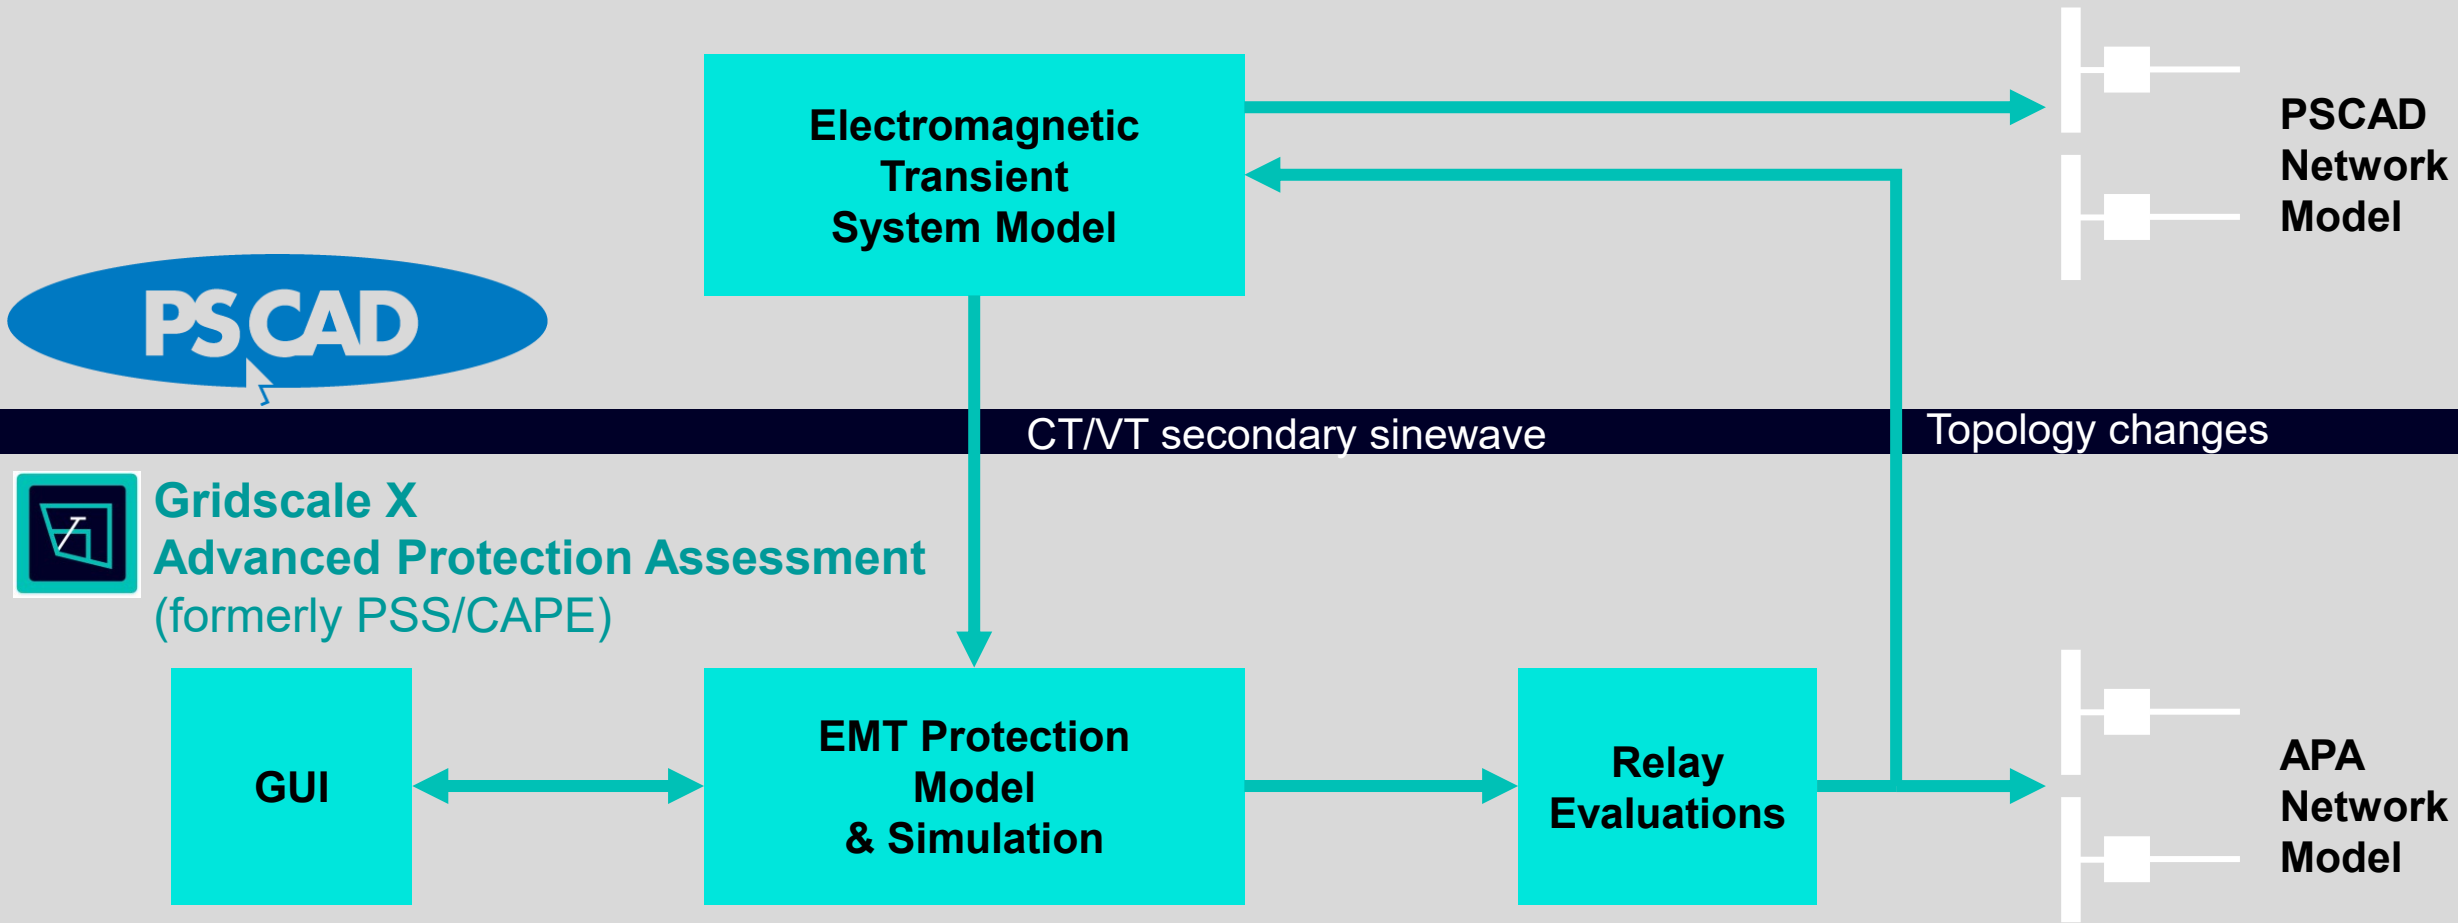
Electromagnetic Transient System Model

PSCAD Network Model

PSCAD

CT/VT secondary sinewave

Topology changes

Gridscale X
Advanced Protection Assessment
(formerly PSS/CAPE)

GUI

EMT Protection Model & Simulation

Relay Evaluations

APA Network Model